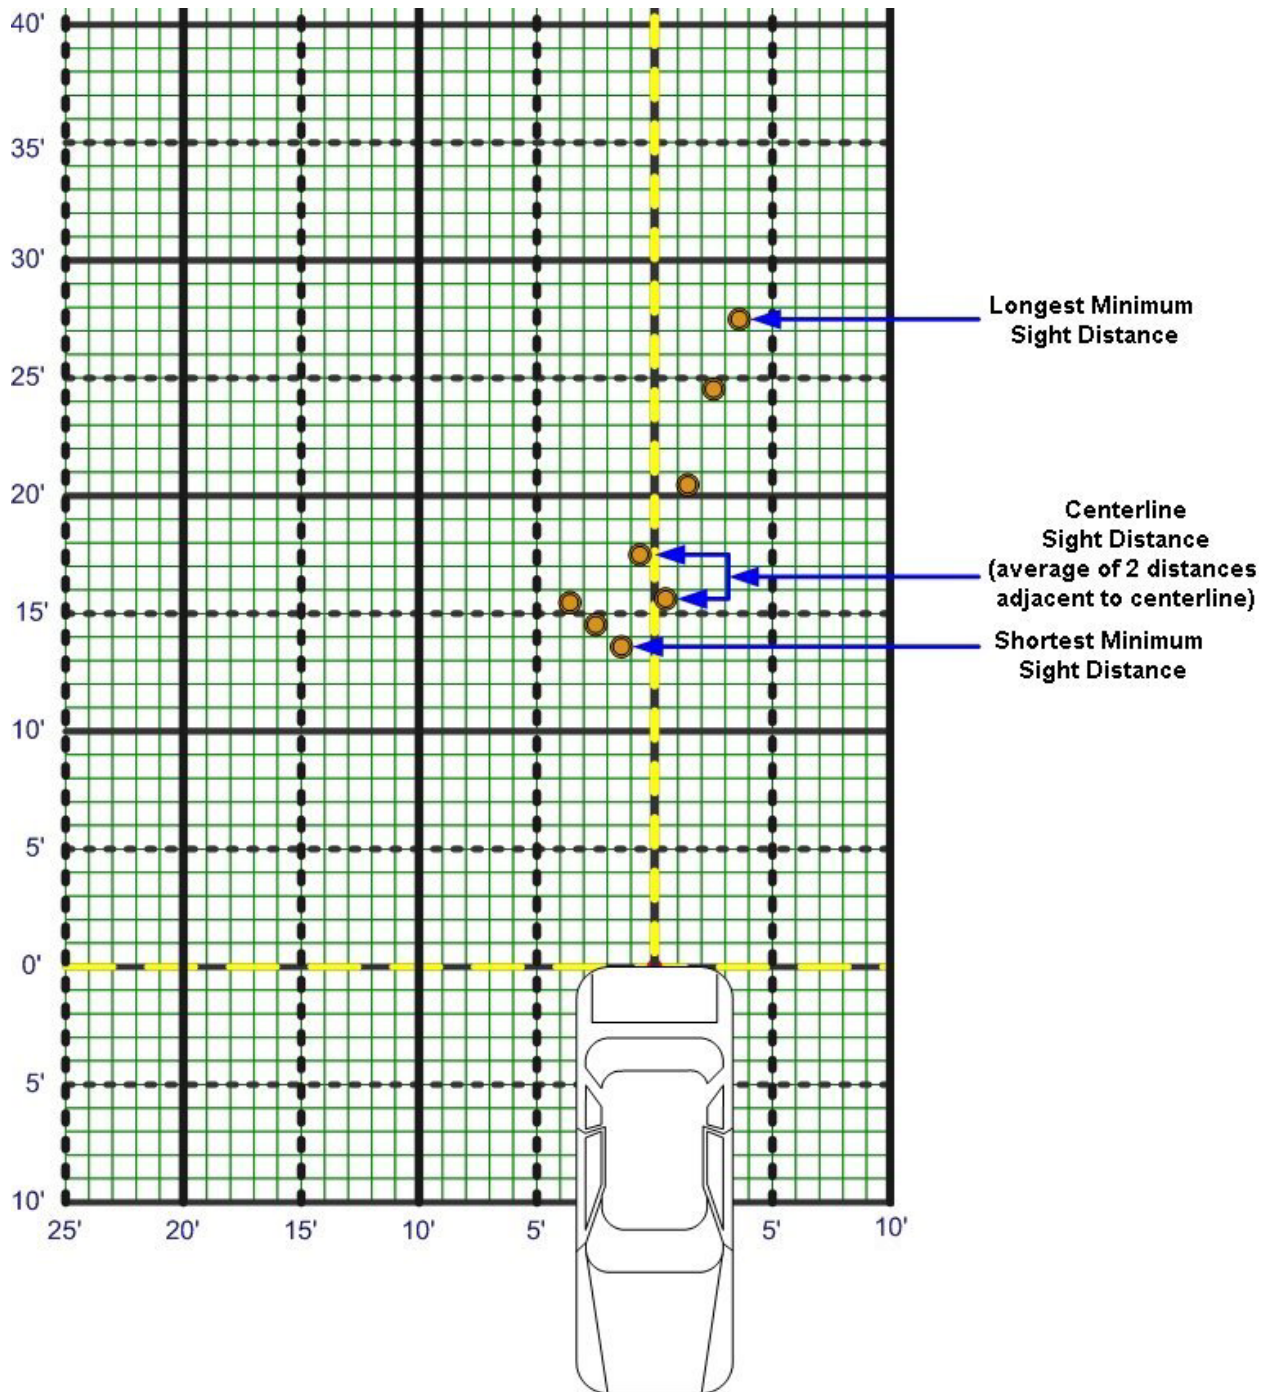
40'
35'
30'
25'
20'
15'
10'
5'
0'
5'
10'

25'
20'
15'
10'
5'
5'
10'

Longest Minimum Sight Distance

Centerline Sight Distance (average of 2 distances adjacent to centerline)

Shortest Minimum Sight Distance